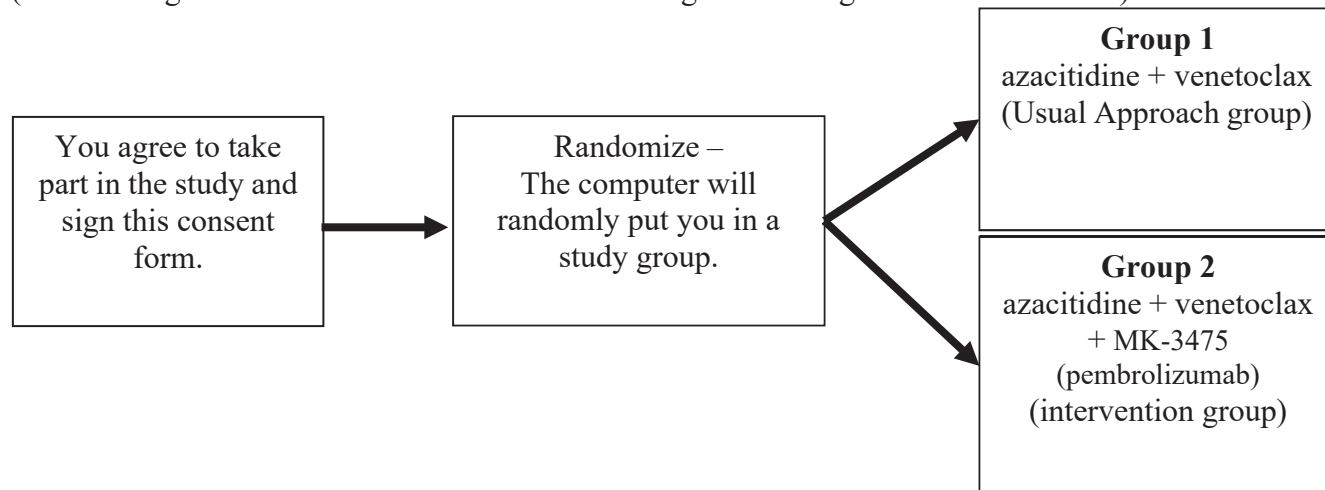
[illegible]

You agree to take part in the study and sign this consent form.

Randomize – The computer will randomly put you in a study group.

**Group 1**
azacitidine + venetoclax (Usual Approach group)

**Group 2**
azacitidine + venetoclax + MK-3475 (pembrolizumab) (intervention group)